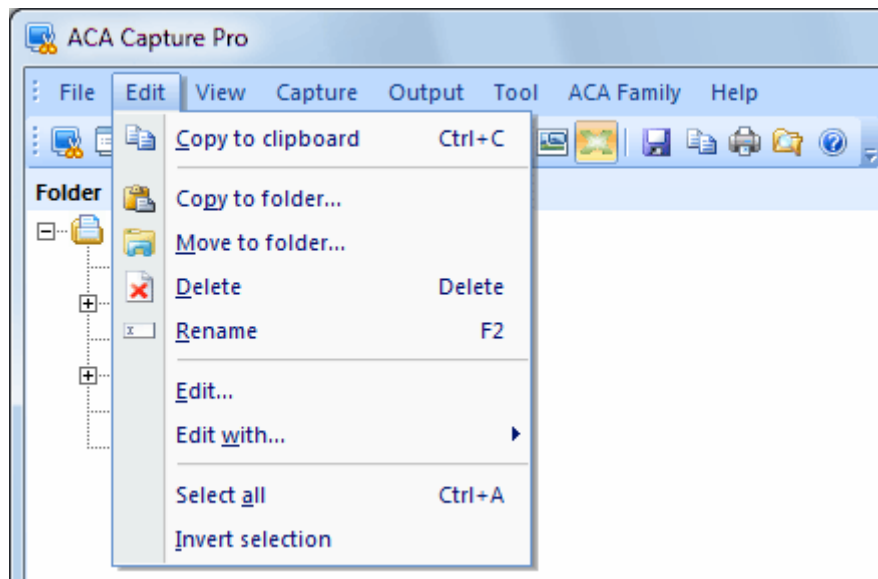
ACA Capture Pro

File Edit View Capture Output Tool ACA Family Help

Folder

Copy to clipboard Ctrl+C

Copy to folder...

Move to folder...

Delete Delete

Rename F2

Edit...

Edit with...

Select all Ctrl+A

Invert selection